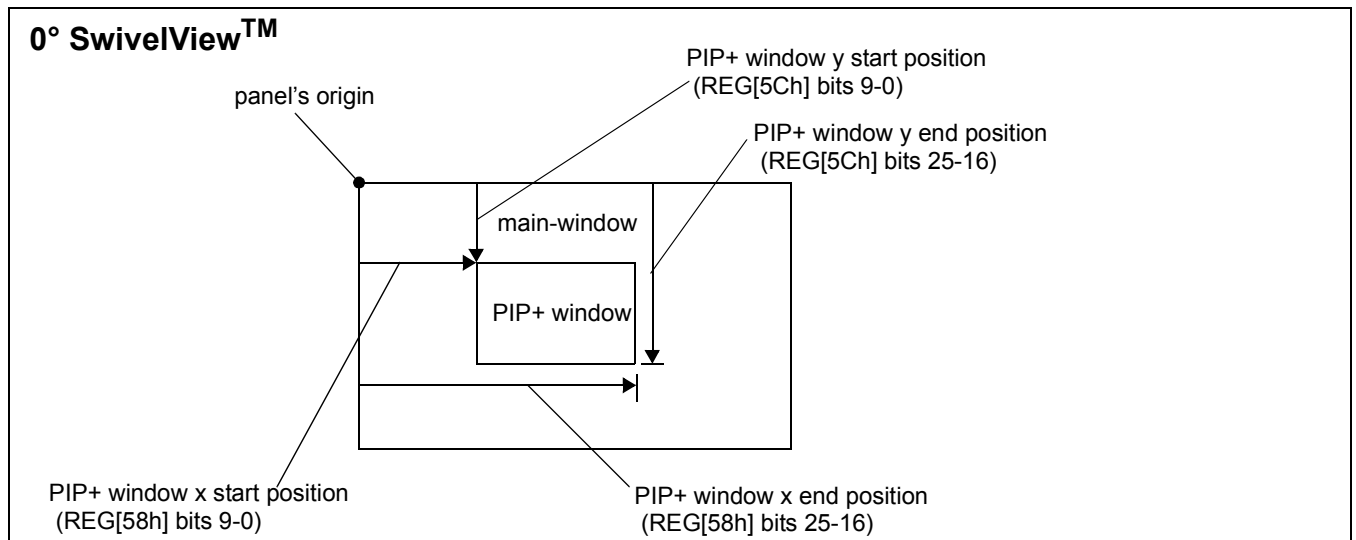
0° SwivelView$^{TM}$

PIP+ window y start position (REG[5Ch] bits 9-0)

panel's origin

PIP+ window y end position (REG[5Ch] bits 25-16)

main-window

PIP+ window

PIP+ window x start position (REG[58h] bits 9-0)

PIP+ window x end position (REG[58h] bits 25-16)